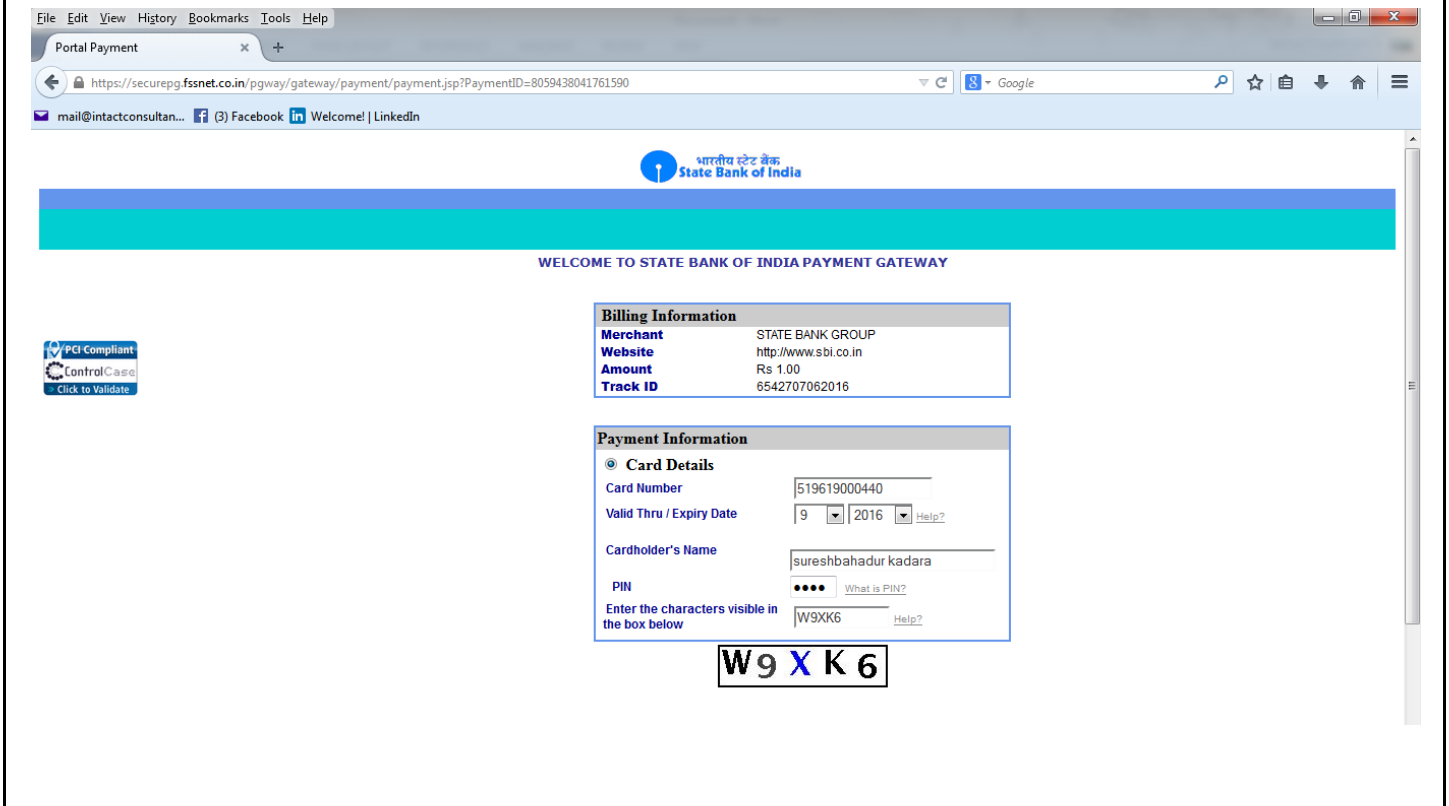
File Edit View History Bookmarks Tools Help

Portal Payment ×

https://securepg.fssnet.co.in/pgway/gateway/payment/payment.jsp?PaymentID=8059438041761590

Google

mail@intactconsultan... (3) Facebook Welcome! | LinkedIn

भारतीय स्टेट बैंक
State Bank of India

WELCOME TO STATE BANK OF INDIA PAYMENT GATEWAY

PCI Compliant
ControlCase
Click to Validate

| Billing Information | |
|---|---|
| Merchant | STATE BANK GROUP |
| Website | http://www.sbi.co.in |
| Amount | Rs 1.00 |
| Track ID | 6542707062016 |

Payment Information

Card Details

Card Number 519619000440

Valid Thru / Expiry Date 9 2016 Help?

Cardholder's Name sureshbahadur kadara

PIN •••• What is PIN?

Enter the characters visible in the box below W9XK6 Help?

W9XK6